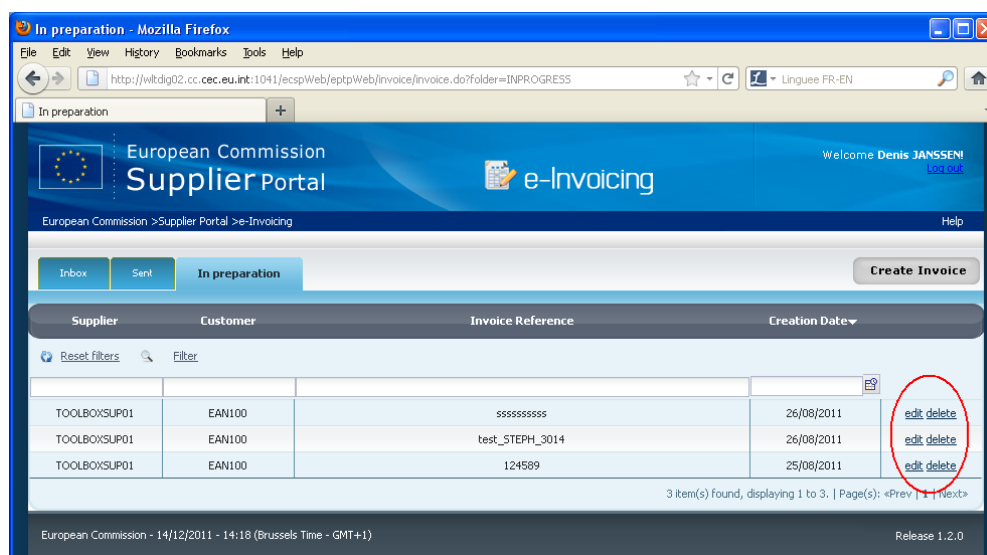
In preparation - Mozilla Firefox

File Edit View History Bookmarks Tools Help

http://wltdig02.cc.cec.eu.int:1041/ecspWeb/eptpWeb/invoice/invoice.do?folder=INPROGRESS

Linguee FR-EN

In preparation

European Commission
Supplier Portal

e-Invoicing

Welcome Denis JANSSEN!
Log out

European Commission >Supplier Portal >e-Invoicing

Help

Inbox Sent In preparation

Create Invoice

| Supplier | Customer | Invoice Reference | Creation Date | |
|---|---|---|---|---|
| TOOLBOXSUP01 | EAN100 | sssssssss | 26/08/2011 | edit delete |
| TOOLBOXSUP01 | EAN100 | test_STEPH_3014 | 26/08/2011 | edit delete |
| TOOLBOXSUP01 | EAN100 | 124589 | 25/08/2011 | edit delete |

Reset filters Filter

3 item(s) found, displaying 1 to 3. | Page(s): «Prev | 1 | Next»

European Commission - 14/12/2011 - 14:18 (Brussels Time - GMT+1)

Release 1.2.0